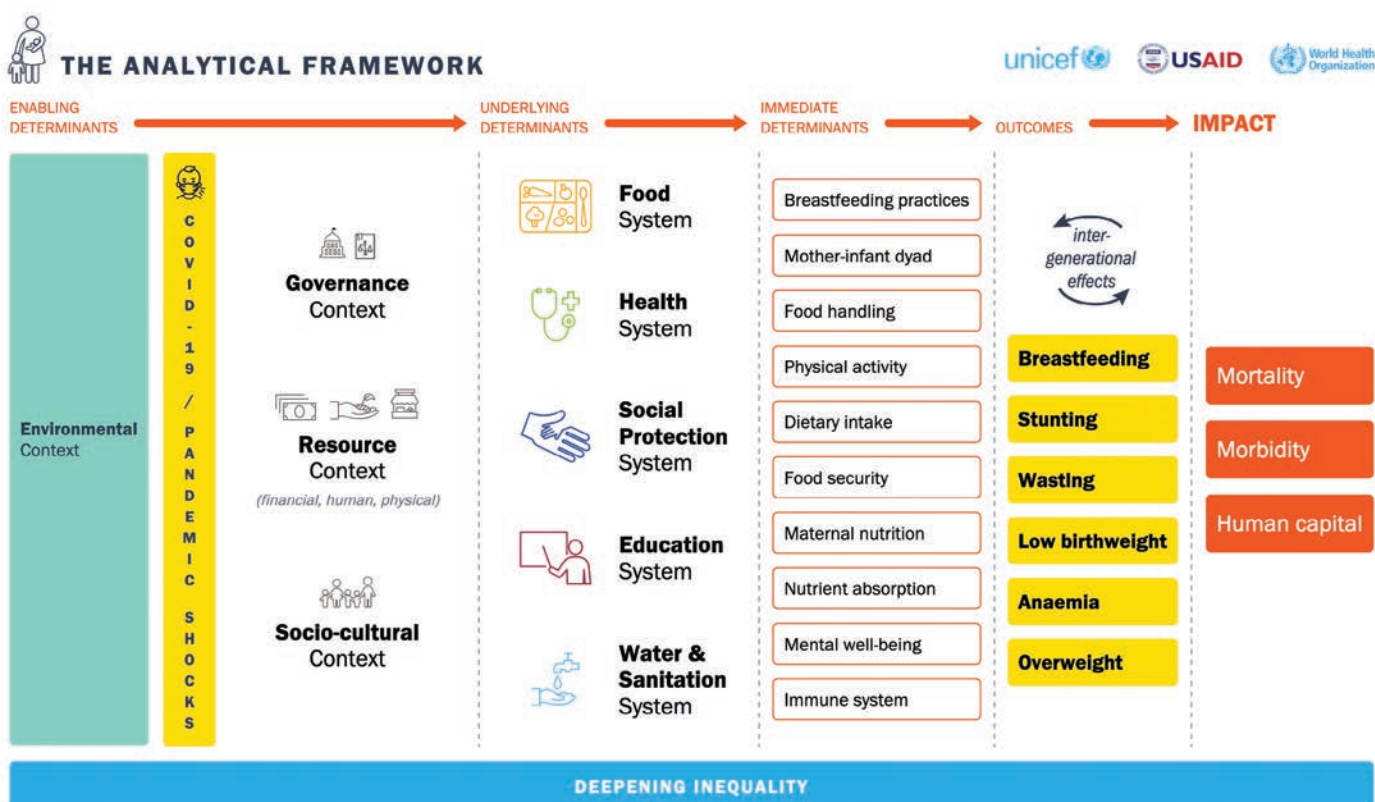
THE ANALYTICAL FRAMEWORK

unicef USAID World Health Organization

ENABLING DETERMINANTS → UNDERLYING DETERMINANTS → IMMEDIATE DETERMINANTS → OUTCOMES → IMPACT

Environmental Context

COVID-19 / PANDEMIC SHOCKS

Governance Context

Resource Context
(financial, human, physical)

Socio-cultural Context

Food System

Health System

Social Protection System

Education System

Water & Sanitation System

Breastfeeding practices

Mother-infant dyad

Food handling

Physical activity

Dietary intake

Food security

Maternal nutrition

Nutrient absorption

Mental well-being

Immune system

inter-generational effects

Breastfeeding

Stunting

Wasting

Low birthweight

Anaemia

Overweight

Mortality

Morbidity

Human capital

DEEPENING INEQUALITY